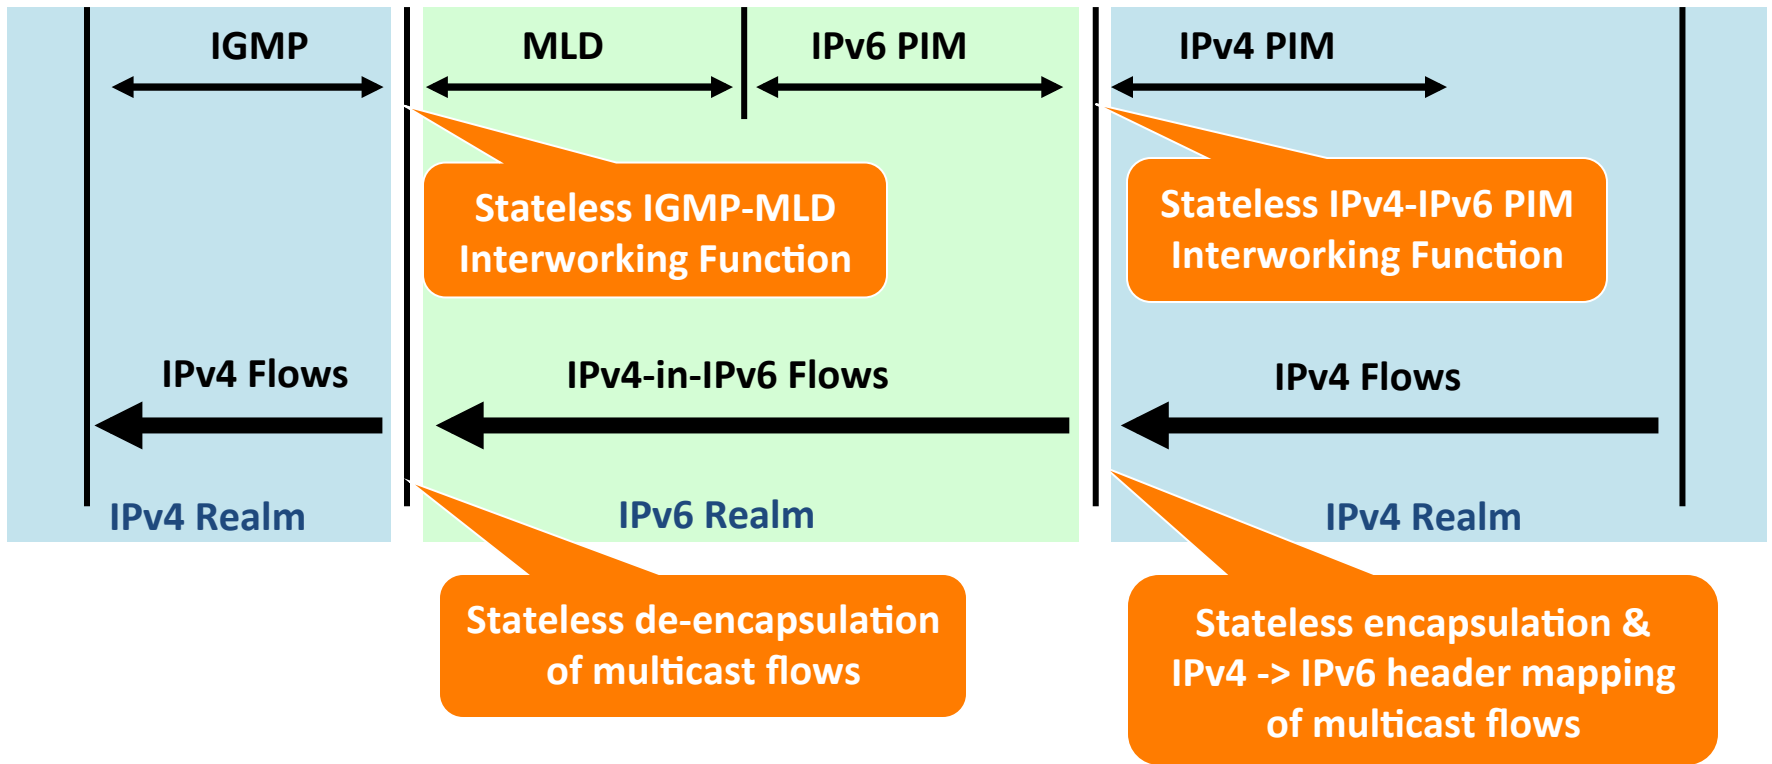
IGMP

MLD

IPv6 PIM

IPv4 PIM

Stateless IGMP-MLD Interworking Function

Stateless IPv4-IPv6 PIM Interworking Function

IPv4 Flows

IPv4-in-IPv6 Flows

IPv4 Flows

IPv4 Realm

IPv6 Realm

IPv4 Realm

Stateless de-encapsulation of multicast flows

Stateless encapsulation & IPv4 -> IPv6 header mapping of multicast flows